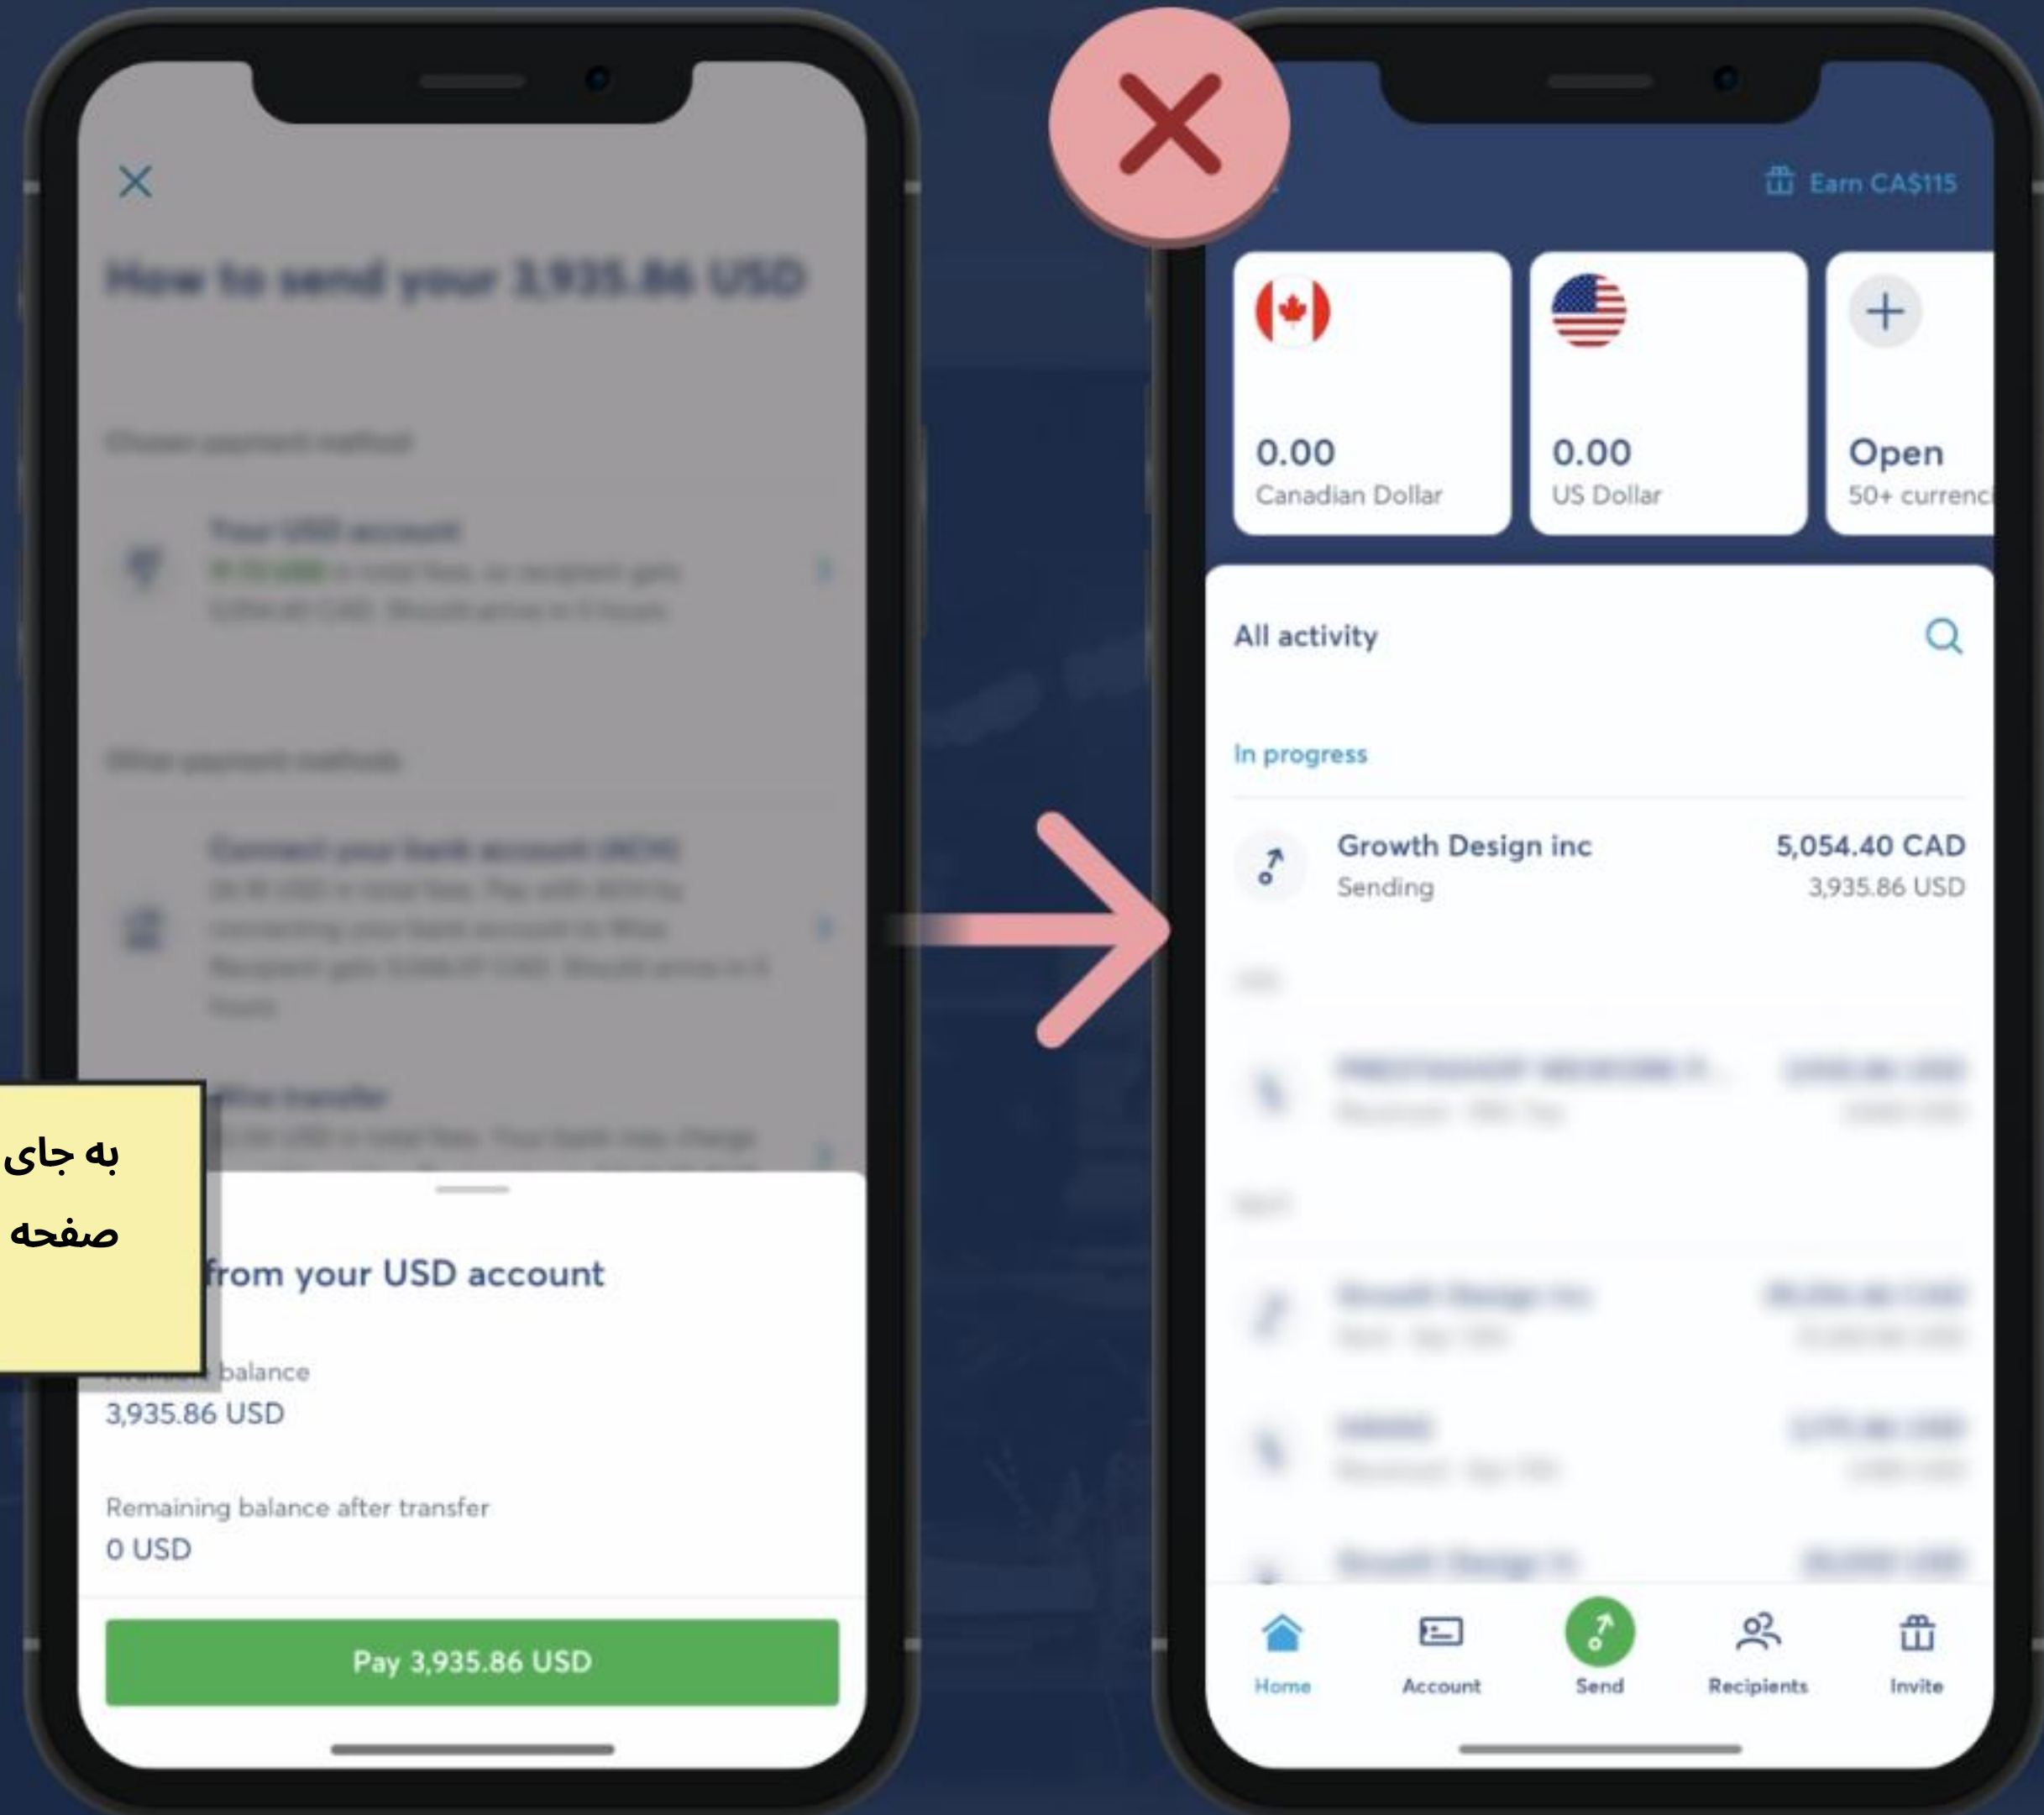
How to send your 3,935.86 USD

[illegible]

به جای
صفحه

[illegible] from your USD account

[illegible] balance
3,935.86 USD

Remaining balance after transfer
0 USD

Pay 3,935.86 USD

Earn CA$115

0.00
Canadian Dollar

0.00
US Dollar

Open
50+ currenc

All activity

In progress

Growth Design inc
Sending
5,054.40 CAD
3,935.86 USD

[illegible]

Home
Account
Send
Recipients
Invite